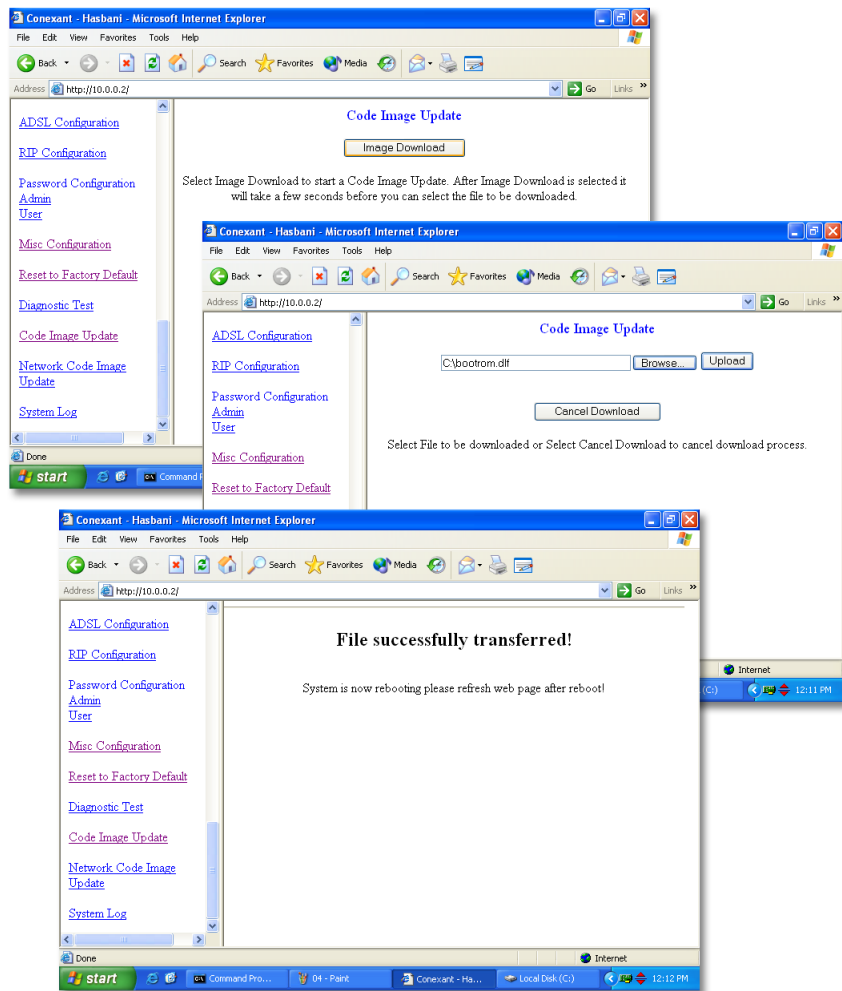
Conexant - Hasbani - Microsoft Internet Explorer

File Edit View Favorites Tools Help

Back Search Favorites Media

Address http://10.0.0.2/ Go Links

ADSL Configuration

RIP Configuration

Password Configuration
Admin
User

Misc Configuration

Reset to Factory Default

Diagnostic Test

Code Image Update

Network Code Image Update

System Log

Code Image Update

Image Download

Select Image Download to start a Code Image Update. After Image Download is selected it will take a few seconds before you can select the file to be downloaded.

Done

start Command P

Conexant - Hasbani - Microsoft Internet Explorer

File Edit View Favorites Tools Help

Back Search Favorites Media

Address http://10.0.0.2/ Go Links

ADSL Configuration

RIP Configuration

Password Configuration
Admin
User

Misc Configuration

Reset to Factory Default

Code Image Update

C:\bootrom.dlf Browse... Upload

Cancel Download

Select File to be downloaded or Select Cancel Download to cancel download process.

Internet

(C:) 12:11 PM

Conexant - Hasbani - Microsoft Internet Explorer

File Edit View Favorites Tools Help

Back Search Favorites Media

Address http://10.0.0.2/ Go Links

ADSL Configuration

RIP Configuration

Password Configuration
Admin
User

Misc Configuration

Reset to Factory Default

Diagnostic Test

Code Image Update

Network Code Image Update

System Log

File successfully transferred!

System is now rebooting please refresh web page after reboot!

Done

Internet

start Command Pro... 04 - Paint Conexant - Ha... Local Disk (C:) 12:12 PM